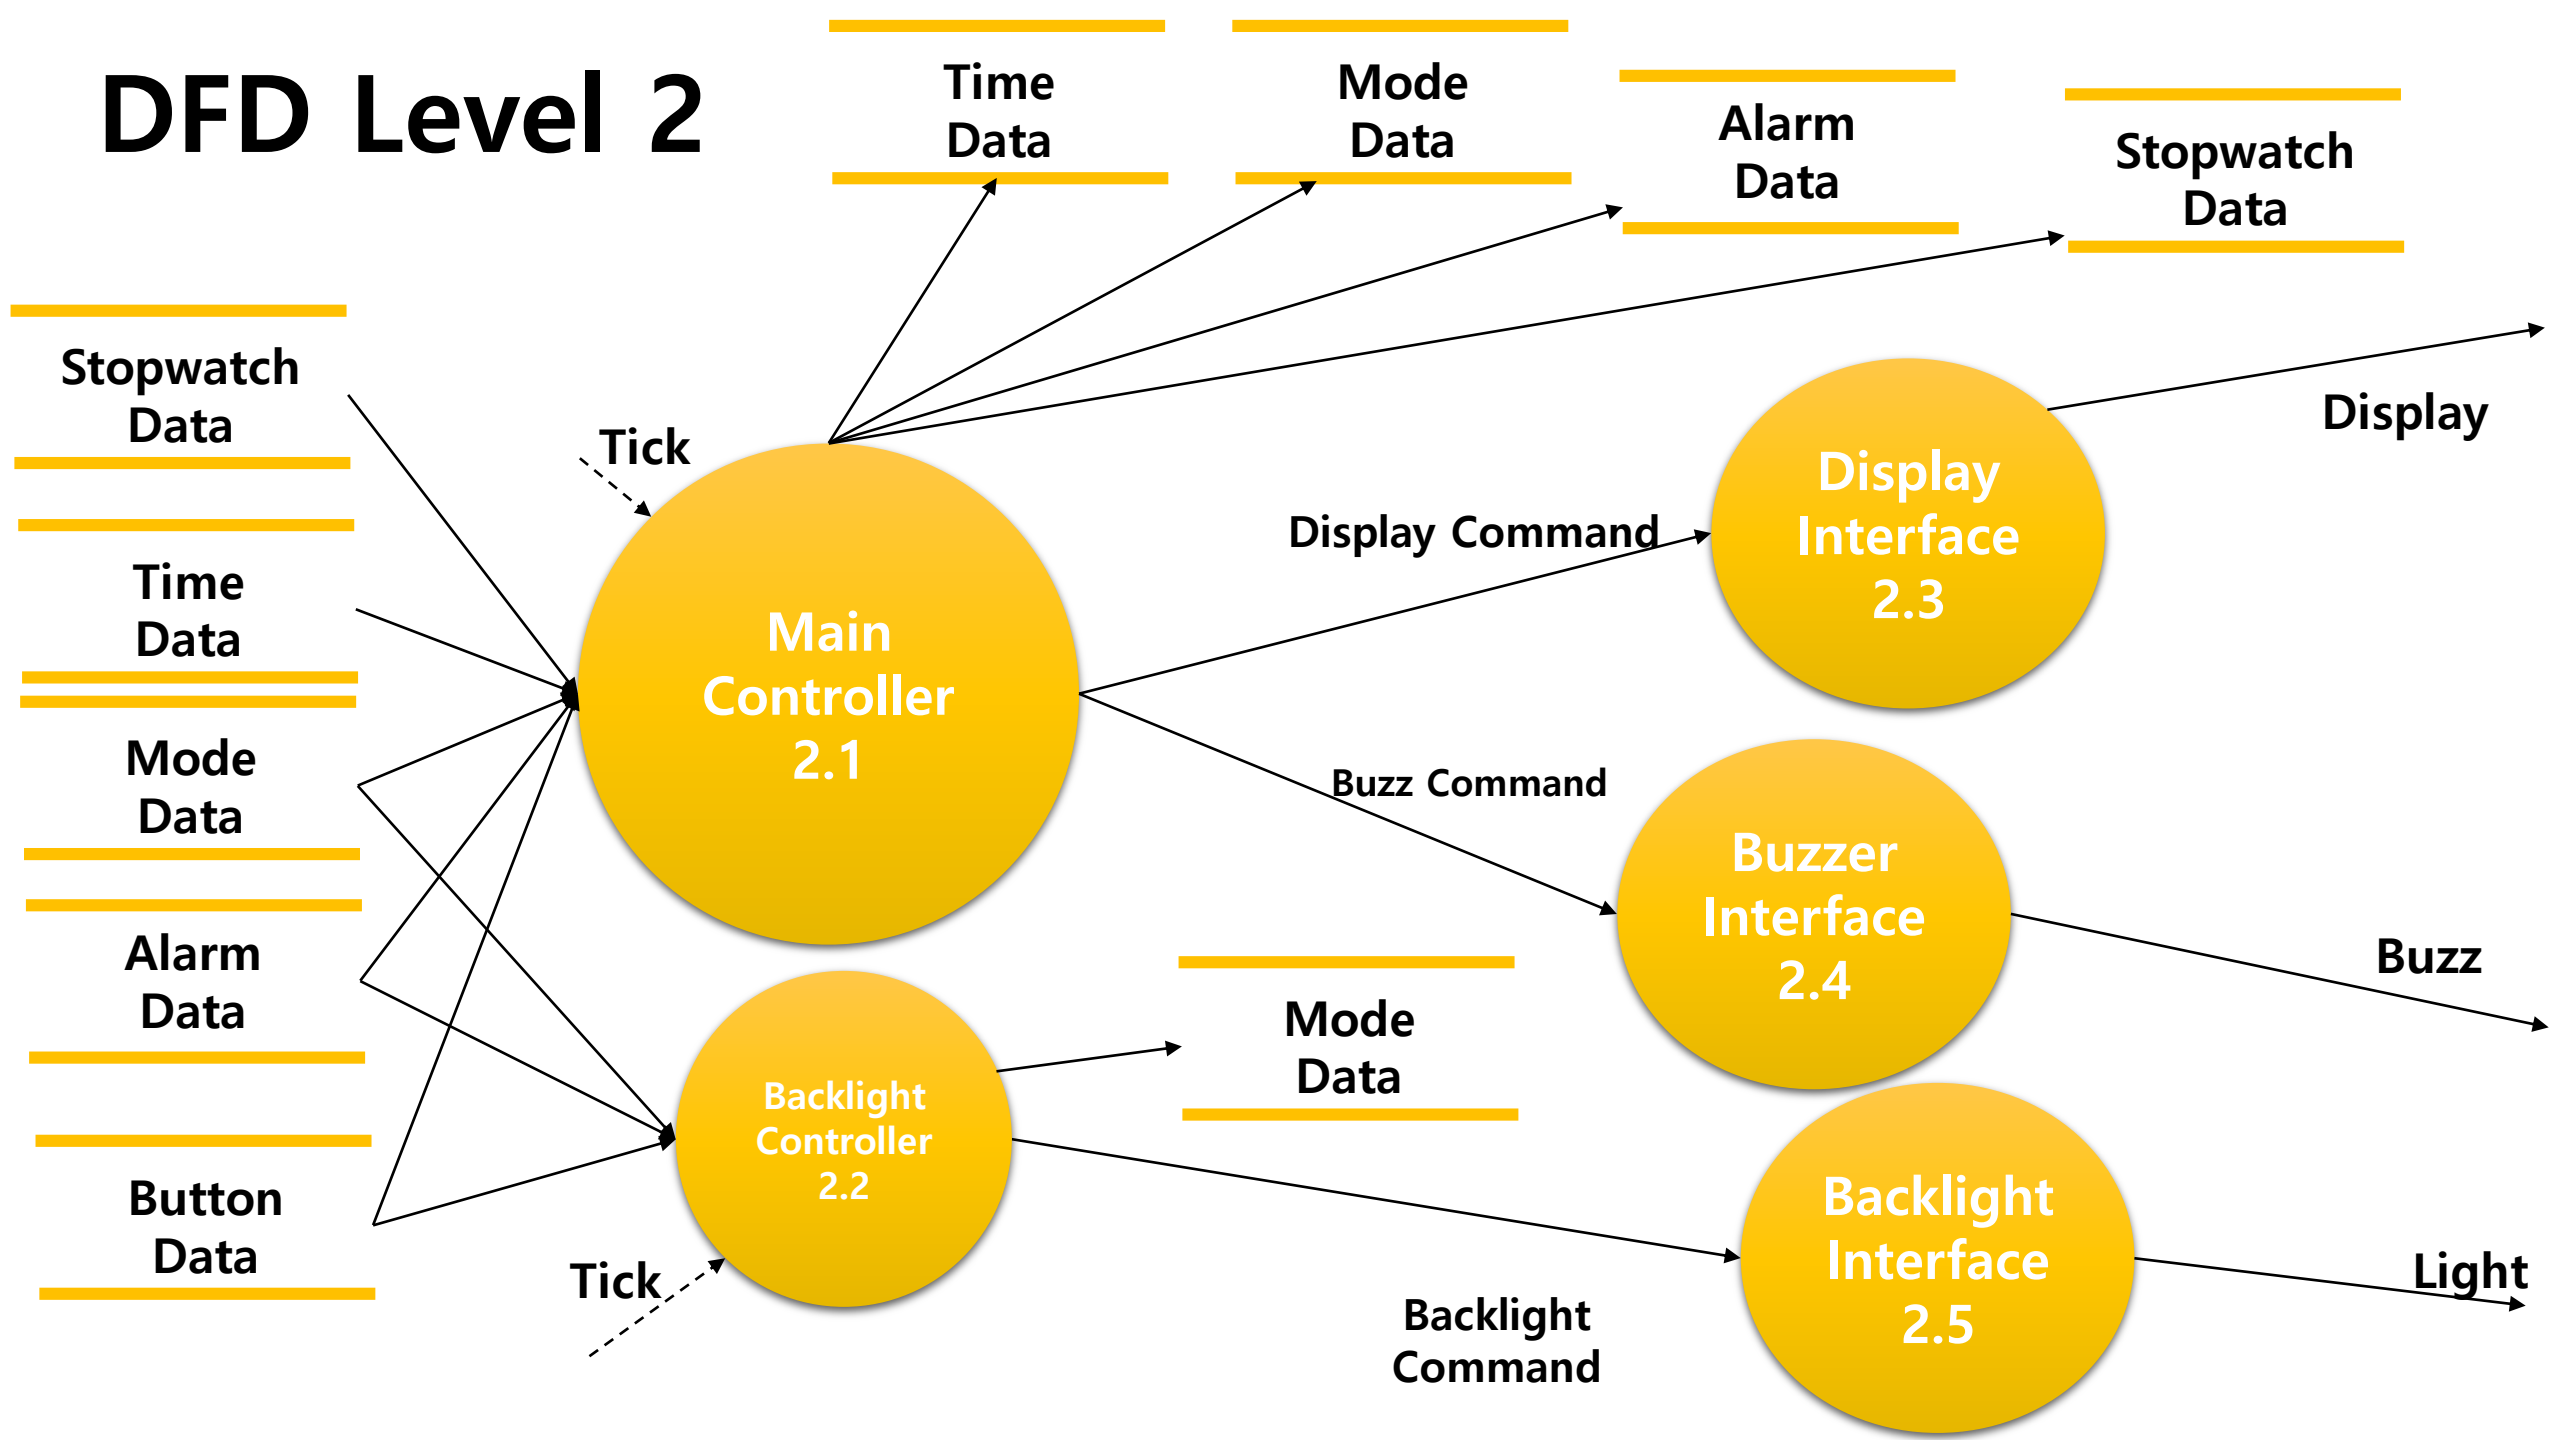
DFD Level 2

Time Data

Mode Data

Alarm Data

Stopwatch Data

Stopwatch Data

Tick

Display

Display Command

Display Interface 2.3

Time Data

Main Controller 2.1

Mode Data

Buzz Command

Buzzer Interface 2.4

Alarm Data

Buzz

Mode Data

Backlight Controller 2.2

Button Data

Backlight Interface 2.5

Tick

Light

Backlight Command